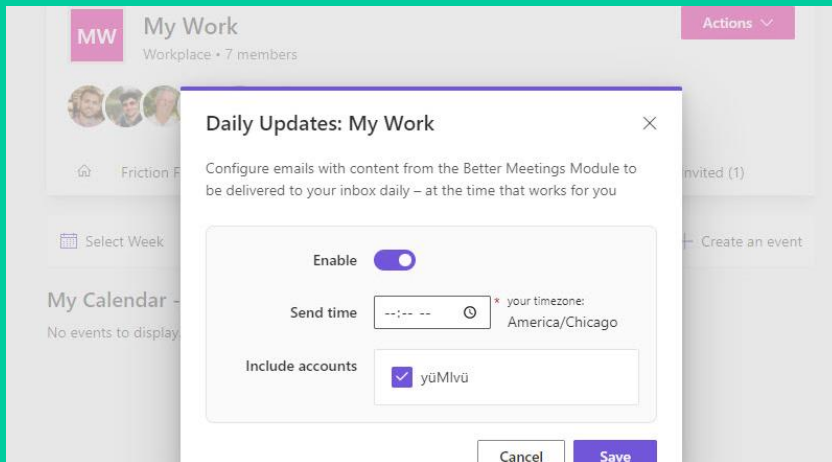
MW My Work
Workplace • 7 members

Actions

Friction F

nvited (1)

Select Week

Create an event

My Calendar -

No events to display.

Daily Updates: My Work

Configure emails with content from the Better Meetings Module to be delivered to your inbox daily – at the time that works for you

Enable

Send time --:-- --

* your timezone: America/Chicago

Include accounts

yüMlvü

Cancel Save